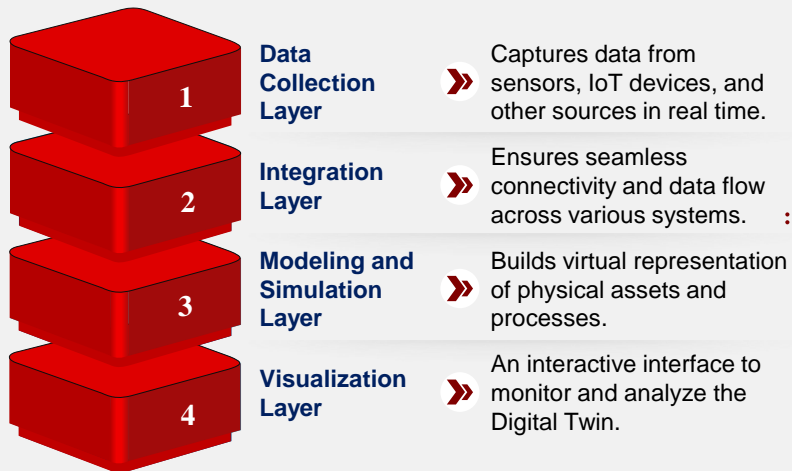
1

Data Collection Layer

Captures data from sensors, IoT devices, and other sources in real time.

2

Integration Layer

Ensures seamless connectivity and data flow across various systems.

3

Modeling and Simulation Layer

Builds virtual representation of physical assets and processes.

4

Visualization Layer

An interactive interface to monitor and analyze the Digital Twin.